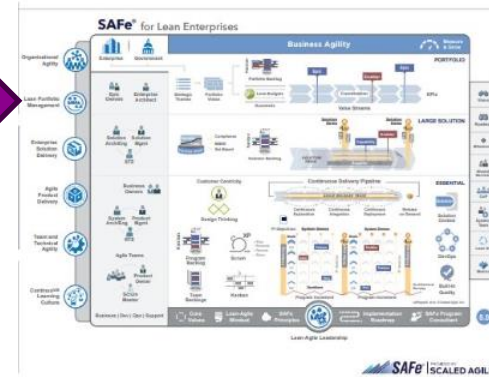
SAFe® for Lean Enterprises

Organizational Agility

Lean Portfolio Management

Enterprise Solution Delivery

Agile Product Delivery

Team and Technical Agility

Continuous Learning Culture

Enterprise

Government

Business Agility

Measure & Grow

PORTFOLIO

Epic Owners

Enterprise Architect

Strategic Themes

Portfolio Vision

Portfolio Backlog

Lean Budgets

Guardrails

Value Streams

KPIs

Epic

Enabler

LARGE SOLUTION

Solution Arch/Eng

Solution Mgmt

STE

Compliance

MBSE

Set-Based

Solution Backlog

Solution Train

Business Owners

System Arch/Eng

Product Mgmt

RTE

Customer Centricity

Design Thinking

Continuous Delivery Pipeline

Continuous Exploration

Continuous Integration

Continuous Deployment

Release on Demand

ESSENTIAL

Agile Teams

Product Owner

Scrum Master

Program Backlog

Team Backlogs

Scrum

XP

Kanban

System Demos

Program Increment

Solution Context

DevOps

Built-In Quality

Business | Dev | Ops | Support

Core Values

Lean-Agile Mindset

SAFe Principles

Implementation Roadmap

SAFe Program Consultant

Lean-Agile Leadership

SAFe® SCALED AGIL